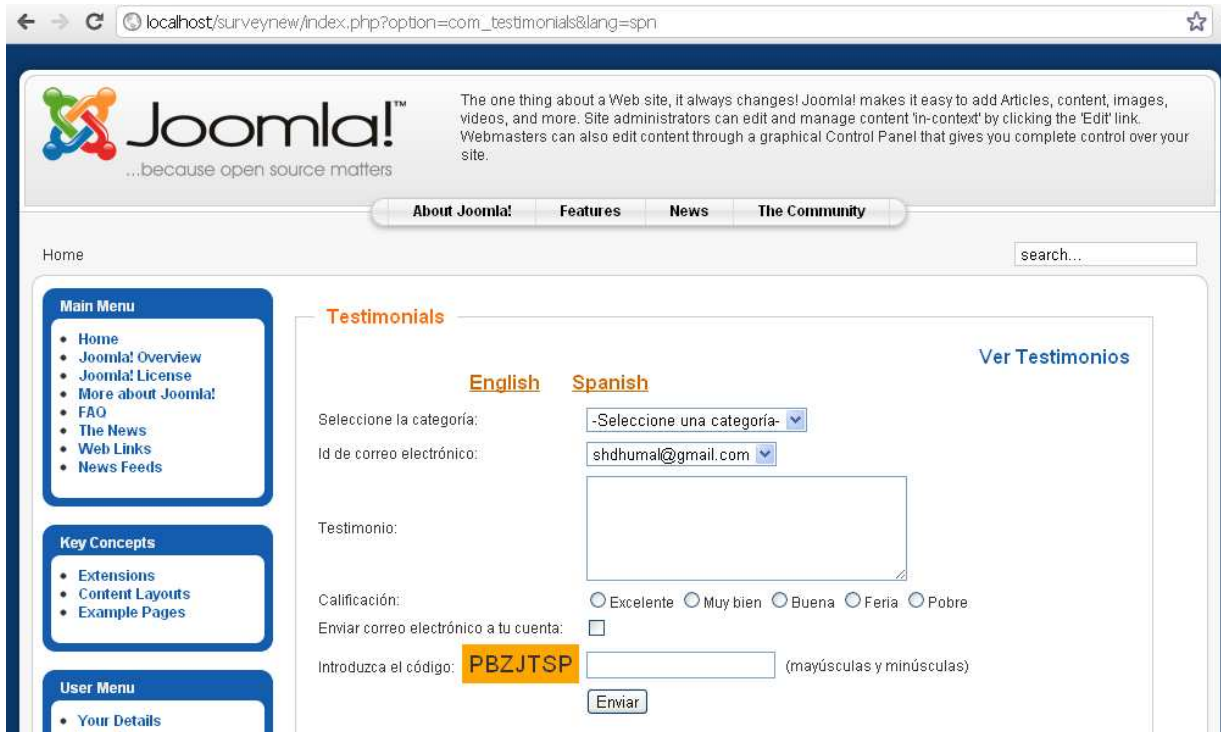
localhost/surveynew/index.php?option=com_testimonials&lang=spn

Joomla!™
...because open source matters

The one thing about a Web site, it always changes! Joomla! makes it easy to add Articles, content, images, videos, and more. Site administrators can edit and manage content 'in-context' by clicking the 'Edit' link. Webmasters can also edit content through a graphical Control Panel that gives you complete control over your site.

About Joomla! Features News The Community

Home

search...

Main Menu
- Home
- Joomla! Overview
- Joomla! License
- More about Joomla!
- FAQ
- The News
- Web Links
- News Feeds

Key Concepts
- Extensions
- Content Layouts
- Example Pages

User Menu
- Your Details

Testimonials

Ver Testimonios

English Spanish

Seleccione la categoría: -Seleccione una categoría-

Id de correo electrónico: shdhumal@gmail.com

Testimonio:

Calificación: Excelente Muy bien Buena Feria Pobre

Enviar correo electrónico a tu cuenta:

Introduzca el código: PBZJTSP (mayúsculas y minúsculas)

Enviar